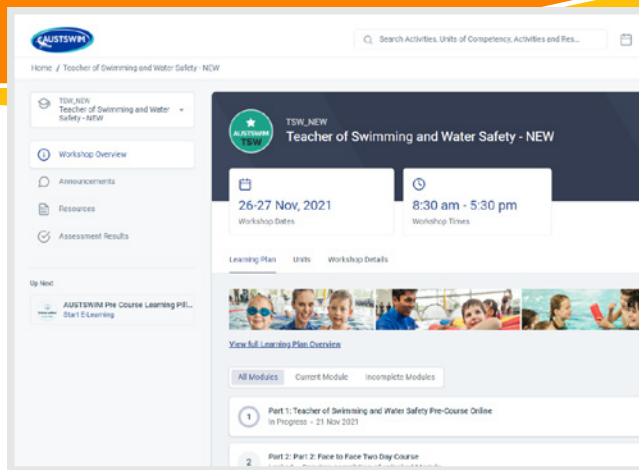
AUSTSWIM

Search Activities, Units of Competency, Activities and Res...

Home / Teacher of Swimming and Water Safety - NEW

TSW_NEW
Teacher of Swimming and Water Safety - NEW

Workshop Overview

Announcements

Resources

Assessment Results

Up Next

AUSTSWIM Pre Course Learning Pil...
Start E-Learning

AUSTSWIM TSW

TSW_NEW

Teacher of Swimming and Water Safety - NEW

26-27 Nov, 2021
Workshop Dates

8:30 am - 5:30 pm
Workshop Times

Learning Plan

Units

Workshop Details

View full Learning Plan Overview

All Modules

Current Module

Incomplete Modules

1

Part 1: Teacher of Swimming and Water Safety Pre-Course Online
In Progress - 21 Nov 2021

2

Part 2: Part 2: Face to Face Two Day Course
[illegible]